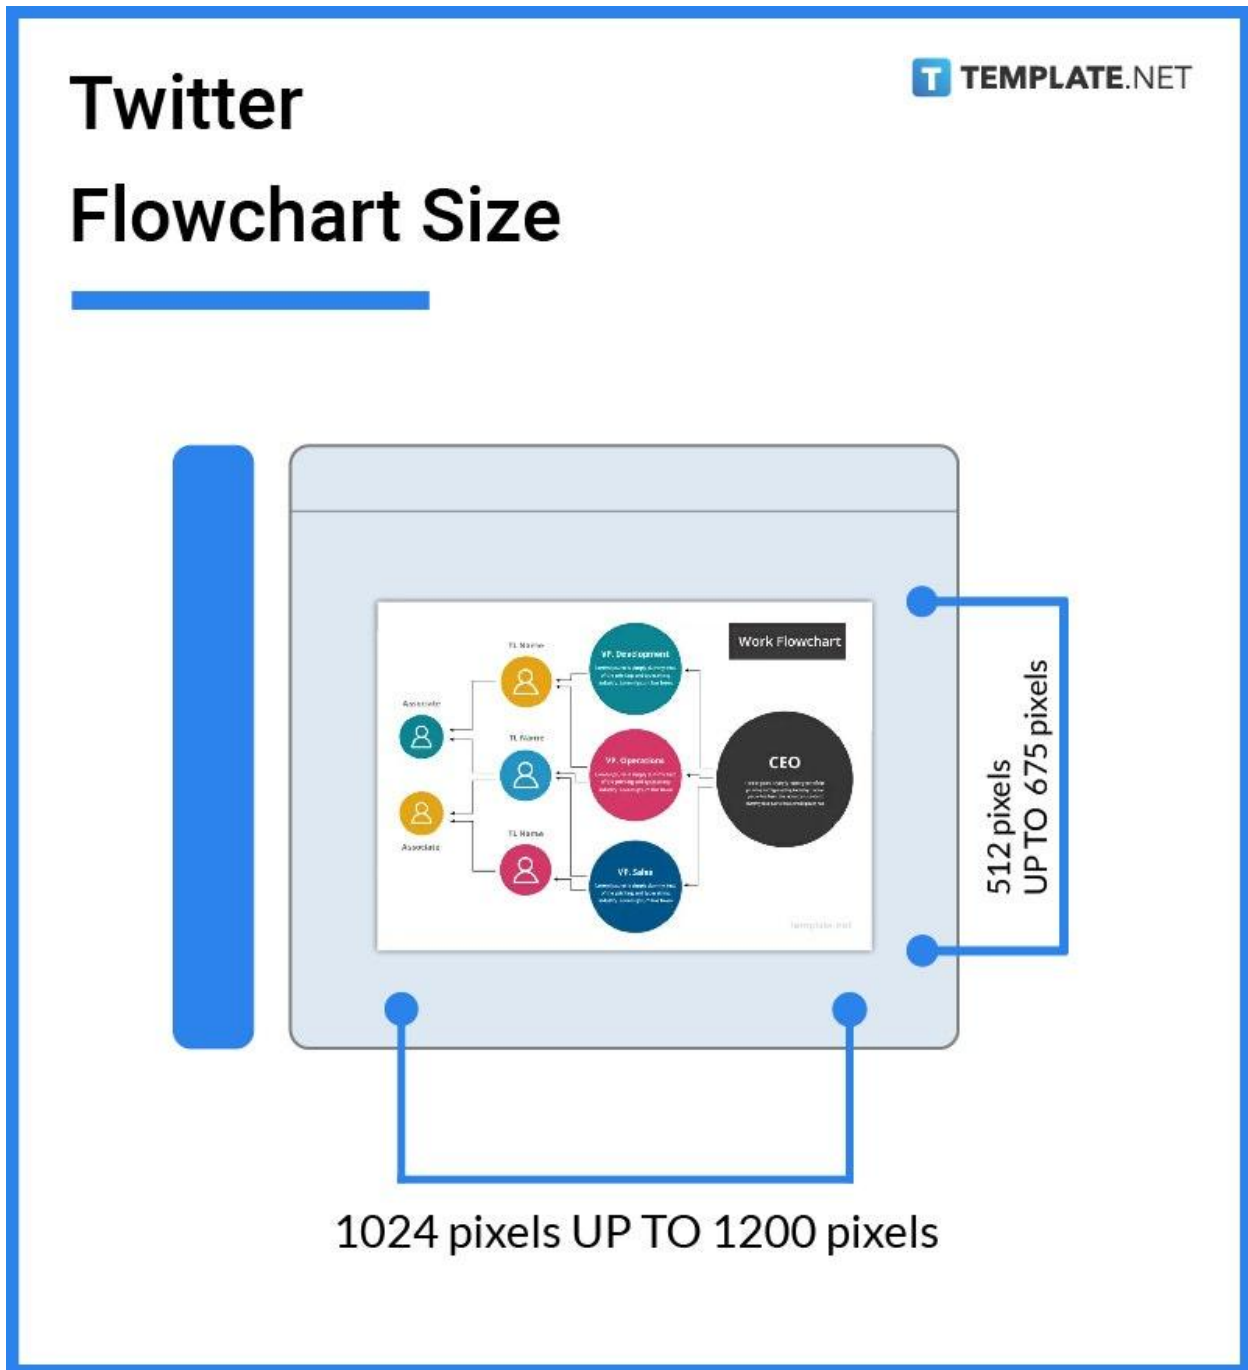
Twitter Flowchart Size

TEMPLATE.NET

Work Flowchart

TL Name

VP, Development

Associate

TL Name

VP, Operations

CEO

Associate

TL Name

VP, Sales

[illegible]

512 pixels UP TO 675 pixels

1024 pixels UP TO 1200 pixels